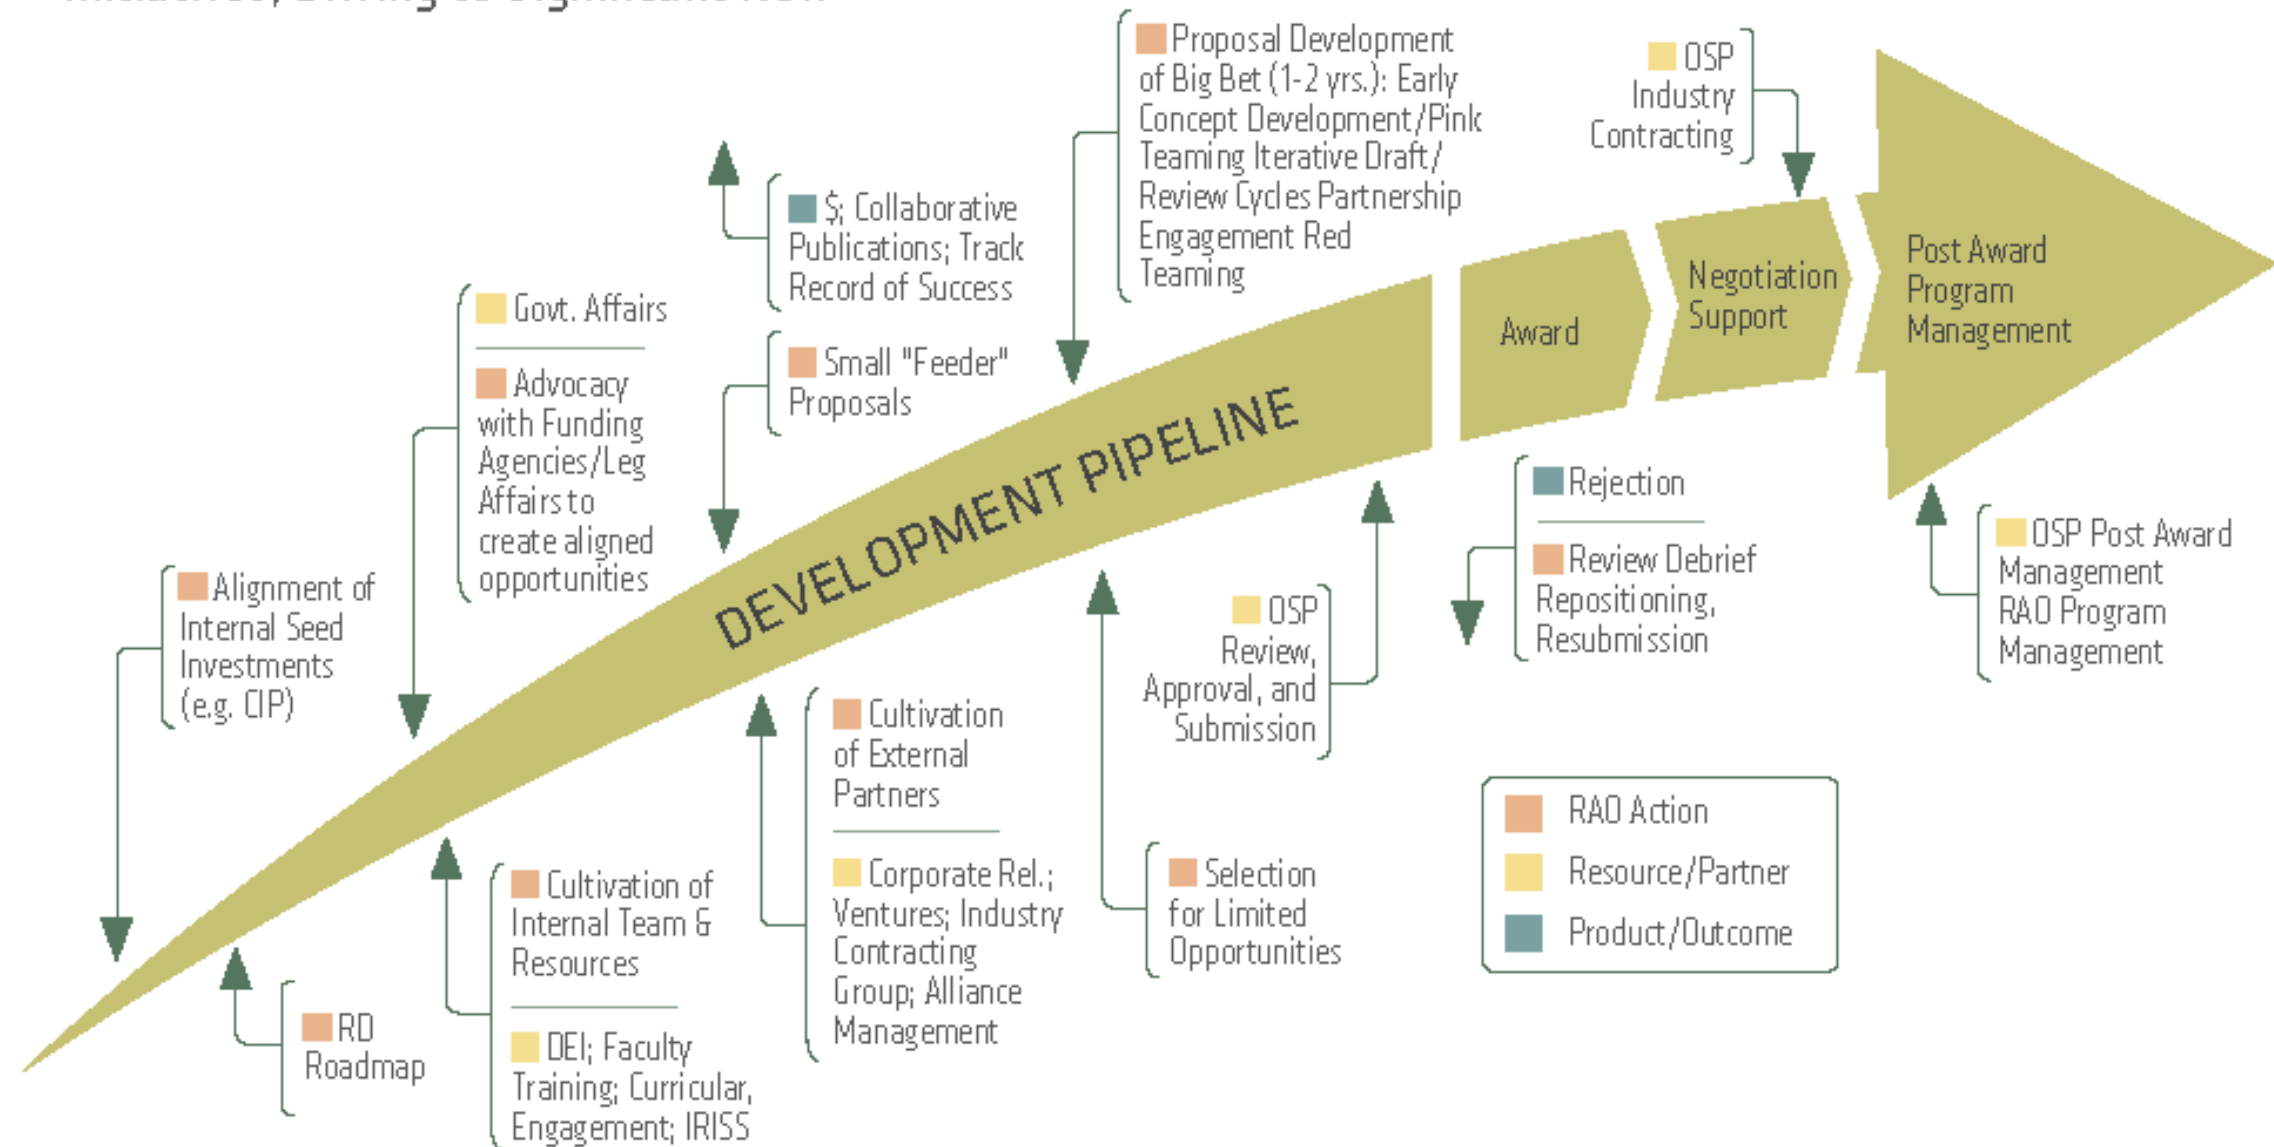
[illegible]

DEVELOPMENT PIPELINE

Award

Negotiation Support

Post Award Program Management

Alignment of Internal Seed Investments (e.g. CIP)

Govt. Affairs

Advocacy with Funding Agencies/Leg Affairs to create aligned opportunities

$; Collaborative Publications; Track Record of Success

Small "Feeder" Proposals

Proposal Development of Big Bet (1-2 yrs.): Early Concept Development/Pink Teaming Iterative Draft/ Review Cycles Partnership Engagement Red Teaming

OSP Industry Contracting

RD Roadmap

Cultivation of Internal Team & Resources

DEI; Faculty Training; Curricular, Engagement; IRISS

Cultivation of External Partners

Corporate Rel.; Ventures; Industry Contracting Group; Alliance Management

OSP Review, Approval, and Submission

Selection for Limited Opportunities

Rejection

Review Debrief Repositioning, Resubmission

OSP Post Award Management RAO Program Management

RAO Action

Resource/Partner

Product/Outcome